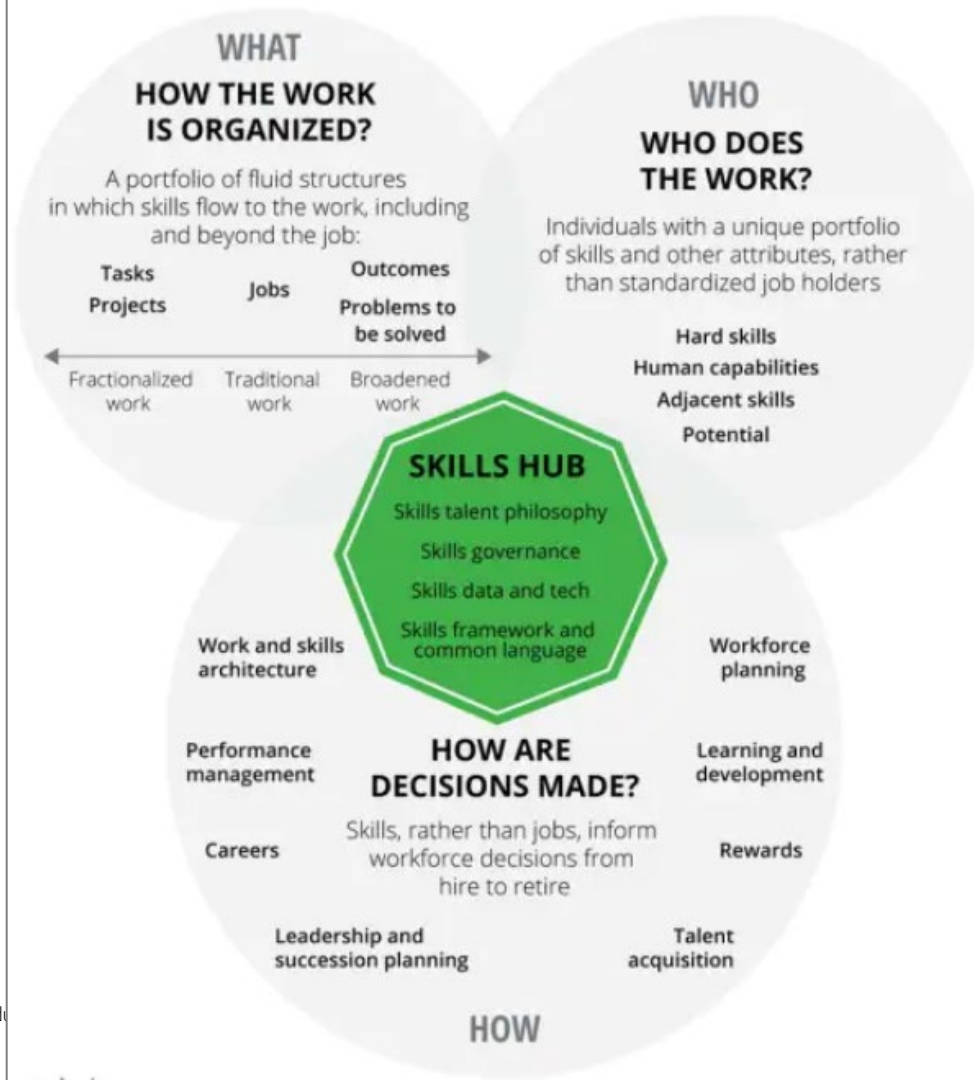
WHAT
HOW THE WORK IS ORGANIZED?

A portfolio of fluid structures in which skills flow to the work, including and beyond the job:

Tasks
Projects

Jobs

Outcomes
Problems to be solved

Fractionalized work

Traditional work

Broadened work

WHO
WHO DOES THE WORK?

Individuals with a unique portfolio of skills and other attributes, rather than standardized job holders

Hard skills
Human capabilities
Adjacent skills
Potential

SKILLS HUB
Skills talent philosophy
Skills governance
Skills data and tech
Skills framework and common language

Work and skills architecture

Workforce planning

Performance management

HOW ARE DECISIONS MADE?

Learning and development

Skills, rather than jobs, inform workforce decisions from hire to retire

Careers

Rewards

Leadership and succession planning

Talent acquisition

HOW